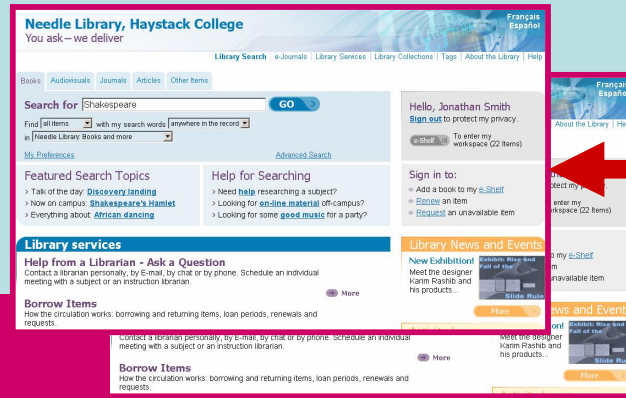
Needle Library, Haystack College
You ask – we deliver

Français
Español

Library Search | e-Journals | Library Services | Library Collections | Tags | About the Library | Help

Books | Audiovisuals | Journals | Articles | Other Items

Search for Shakespeare GO

Find all items with my search words anywhere in the record
in Needle Library: Books and more

My Preferences
Advanced Search

Hello, Jonathan Smith
Sign out to protect my privacy.
e-Shelf To enter my workspace (22 Items)

Featured Search Topics
› Talk of the day: Discovery landing
› Now on campus: Shakespeare's Hamlet
› Everything about: African dancing

Help for Searching
› Need help researching a subject?
› Looking for on-line material off-campus?
› Looking for some good music for a party?

Sign in to:
› Add a book to my e-Shelf
› Renew an item
› Request an unavailable item

Library services

Help from a Librarian - Ask a Question
Contact a librarian personally, by E-mail, by chat or by phone. Schedule an individual meeting with a subject or an instruction librarian.
More

Borrow Items
How the circulation works: borrowing and returning items, loan periods, renewals and requests.

Library News and Events
New Exhibition!
Meet the designer Karim Rashib and his products...
Exhibit: Rise and Fall of the Slide Rule
More

Contact a librarian personally, by E-mail, by chat or by phone. Schedule an individual meeting with a subject or an instruction librarian.
More
Borrow Items
How the circulation works: borrowing and returning items, loan periods, renewals and requests.

Françai
Españo
About the Library | He
otect my p
enter my
orkspace (22 Items)
o my e-Shelf
m
navailable item
ews and Event
on!
Exhibit: Rise and Fall of the
Meet the designer Karim Rashib and his products...
More